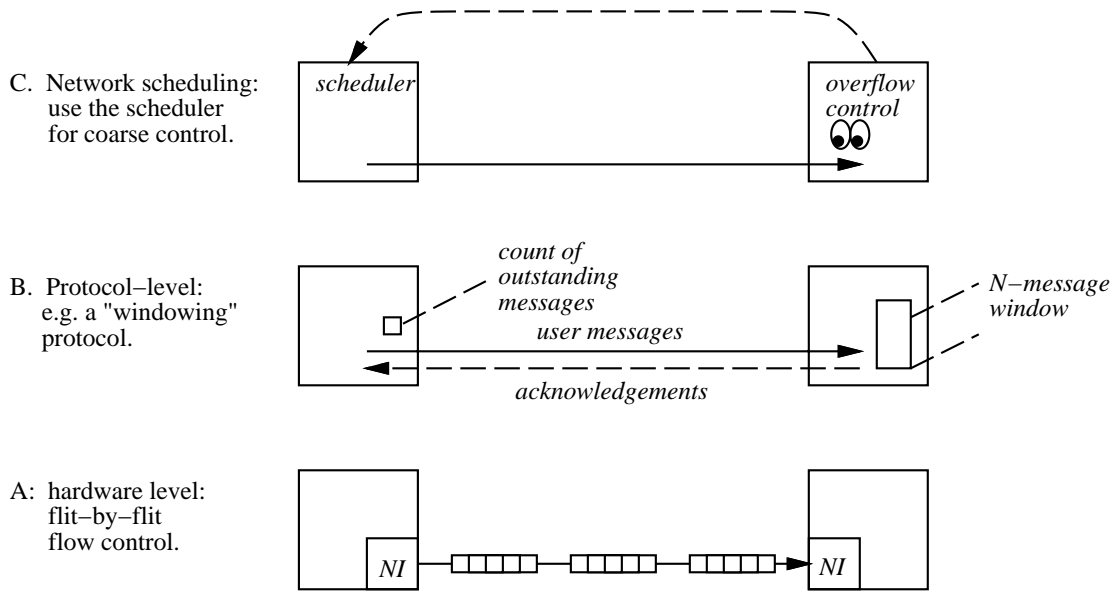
C. Network scheduling: use the scheduler for coarse control.

scheduler

overflow control

B. Protocol–level: e.g. a "windowing" protocol.

count of outstanding messages

N–message window

user messages

acknowledgements

A: hardware level: flit–by–flit flow control.

NI

NI